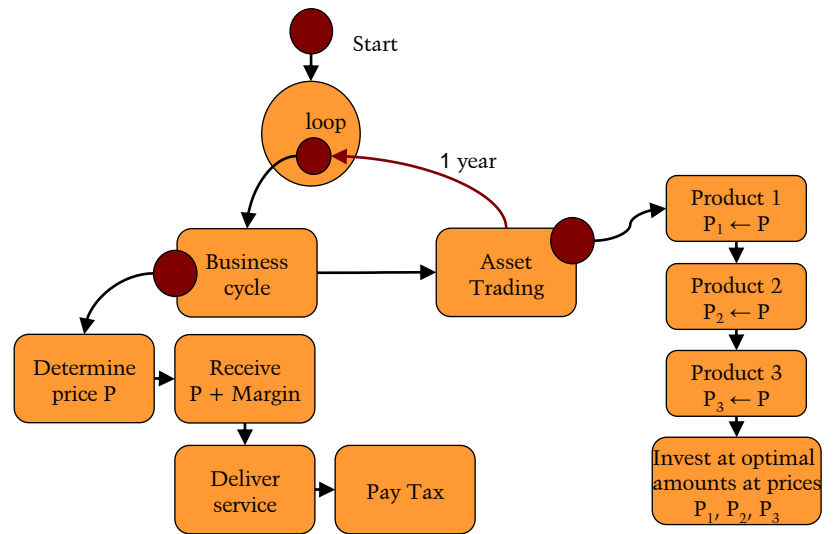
Start

loop

1 year

Business cycle

Asset Trading

Product 1
$P_1 \leftarrow P$

Product 2
$P_2 \leftarrow P$

Product 3
$P_3 \leftarrow P$

Invest at optimal amounts at prices $P_1$, $P_2$, $P_3$

Determine price P

Receive P + Margin

Deliver service

Pay Tax